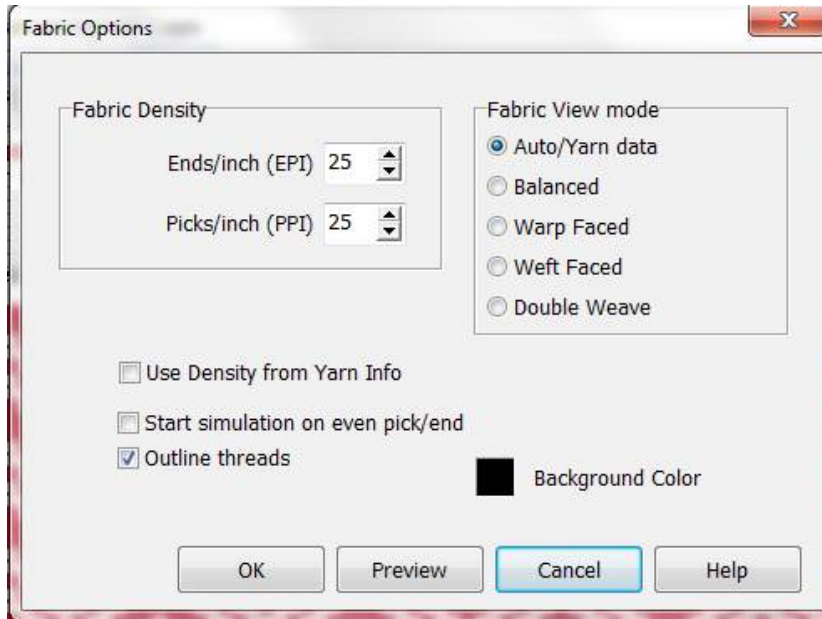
Fabric Options

Fabric Density

Ends/inch (EPI) 25

Picks/inch (PPI) 25

Fabric View mode

Auto/Yarn data

Balanced

Warp Faced

Weft Faced

Double Weave

Use Density from Yarn Info

Start simulation on even pick/end

Outline threads

Background Color

OK

Preview

Cancel

Help